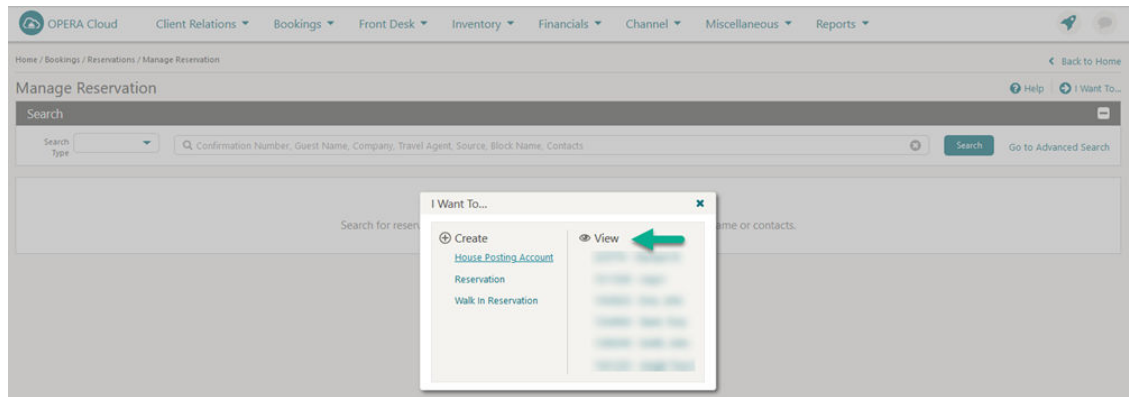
OPERA Cloud Client Relations ▾ Bookings ▾ Front Desk ▾ Inventory ▾ Financials ▾ Channel ▾ Miscellaneous ▾ Reports ▾

Home / Bookings / Reservations / Manage Reservation

‹ Back to Home

Manage Reservation

Help | I Want To...

Search

Search Type

Confirmation Number, Guest Name, Company, Travel Agent, Source, Block Name, Contacts

Search

Go to Advanced Search

Search for reser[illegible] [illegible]ame or contacts.

I Want To...

Create

House Posting Account

Reservation

Walk In Reservation

View

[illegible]
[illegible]
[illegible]
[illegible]
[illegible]
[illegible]